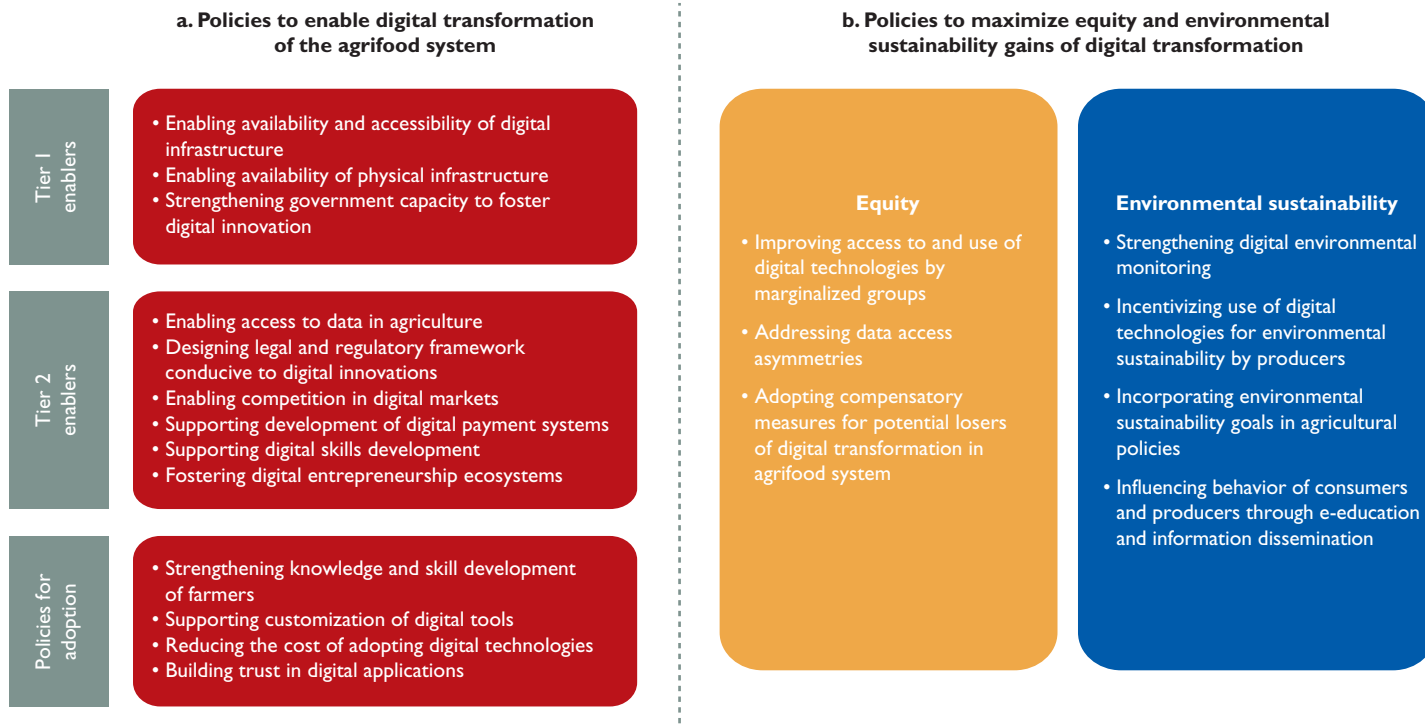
a. Policies to enable digital transformation of the agrifood system

Tier 1 enablers

• Enabling availability and accessibility of digital infrastructure
• Enabling availability of physical infrastructure
• Strengthening government capacity to foster digital innovation

Tier 2 enablers

• Enabling access to data in agriculture
• Designing legal and regulatory framework conducive to digital innovations
• Enabling competition in digital markets
• Supporting development of digital payment systems
• Supporting digital skills development
• Fostering digital entrepreneurship ecosystems

Policies for adoption

• Strengthening knowledge and skill development of farmers
• Supporting customization of digital tools
• Reducing the cost of adopting digital technologies
• Building trust in digital applications

b. Policies to maximize equity and environmental sustainability gains of digital transformation

Equity

• Improving access to and use of digital technologies by marginalized groups
• Addressing data access asymmetries
• Adopting compensatory measures for potential losers of digital transformation in agrifood system

Environmental sustainability

• Strengthening digital environmental monitoring
• Incentivizing use of digital technologies for environmental sustainability by producers
• Incorporating environmental sustainability goals in agricultural policies
• Influencing behavior of consumers and producers through e-education and information dissemination